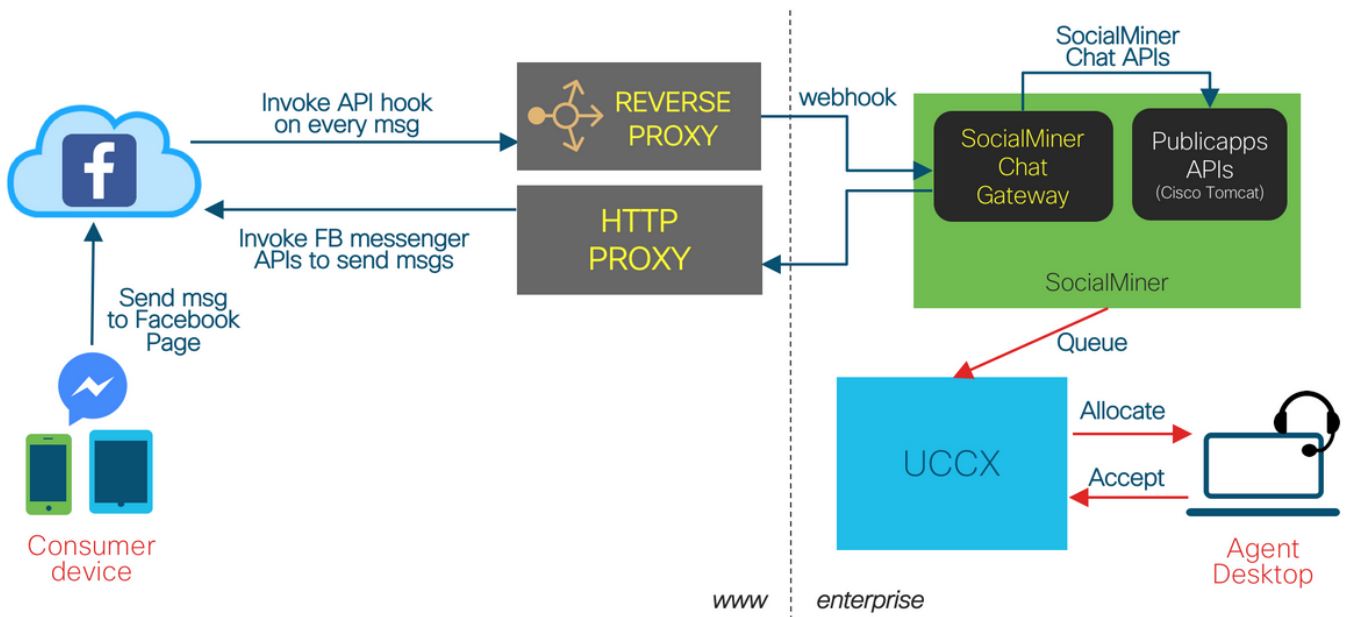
f

Invoke API hook on every msg

REVERSE PROXY

webhook

SocialMiner Chat APIs

SocialMiner Chat Gateway

Publicapps APIs
(Cisco Tomcat)

SocialMiner

HTTP PROXY

Invoke FB messenger APIs to send msgs

Send msg to Facebook Page

Consumer device

Queue

UCCX

Allocate

Accept

Agent Desktop

www

enterprise